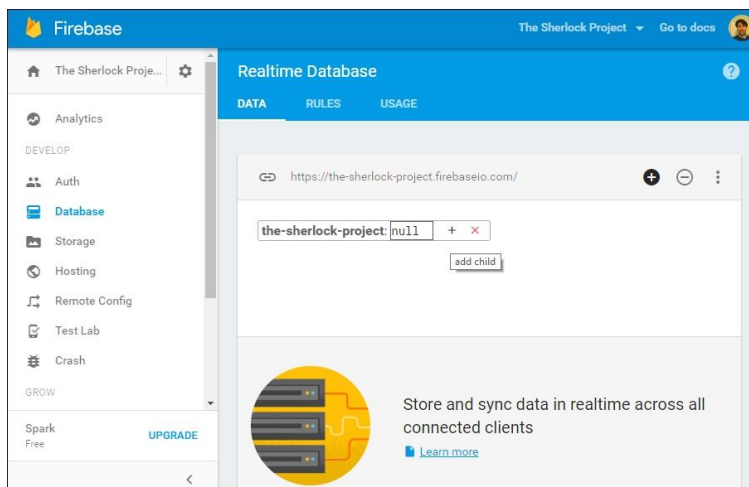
Firebase

The Sherlock Project ▾ Go to docs

The Sherlock Proje...

Analytics

DEVELOP

Auth

Database

Storage

Hosting

Remote Config

Test Lab

Crash

GROW

Spark
Free

UPGRADE

<

Realtime Database

DATA RULES USAGE

https://the-sherlock-project.firebaseio.com/

the-sherlock-project: null + ×

add child

Store and sync data in realtime across all connected clients

Learn more